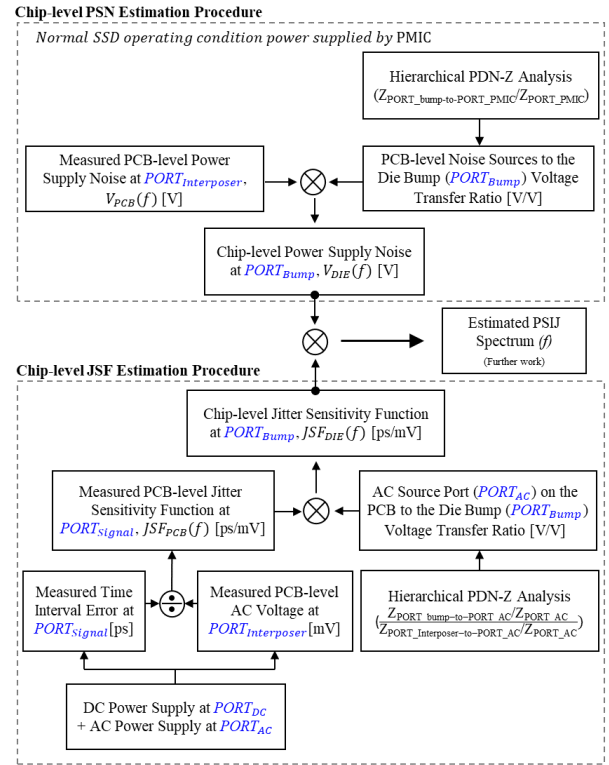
Chip-level PSN Estimation Procedure

$Normal\ SSD\ operating\ condition\ power\ supplied\ by$ PMIC

Hierarchical PDN-Z Analysis ($Z_{PORT\_bump-to-PORT\_PMIC}/Z_{PORT\_PMIC}$)

Measured PCB-level Power Supply Noise at $PORT_{Interposer}$, $V_{PCB}(f)$ [V]

PCB-level Noise Sources to the Die Bump ($PORT_{Bump}$) Voltage Transfer Ratio [V/V]

Chip-level Power Supply Noise at $PORT_{Bump}$, $V_{DIE}(f)$ [V]

Estimated PSIJ Spectrum $(f)$
(Further work)

Chip-level JSF Estimation Procedure

Chip-level Jitter Sensitivity Function at $PORT_{Bump}$, $JSF_{DIE}(f)$ [ps/mV]

Measured PCB-level Jitter Sensitivity Function at $PORT_{Signal}$, $JSF_{PCB}(f)$ [ps/mV]

AC Source Port ($PORT_{AC}$) on the PCB to the Die Bump ($PORT_{Bump}$) Voltage Transfer Ratio [V/V]

Measured Time Interval Error at $PORT_{Signal}$[ps]

Measured PCB-level AC Voltage at $PORT_{Interposer}$[mV]

Hierarchical PDN-Z Analysis $\left(\frac{Z_{PORT\_bump-to-PORT\_AC}/Z_{PORT\_AC}}{Z_{PORT\_Interposer-to-PORT\_AC}/Z_{PORT\_AC}}\right)$

DC Power Supply at $PORT_{DC}$ + AC Power Supply at $PORT_{AC}$